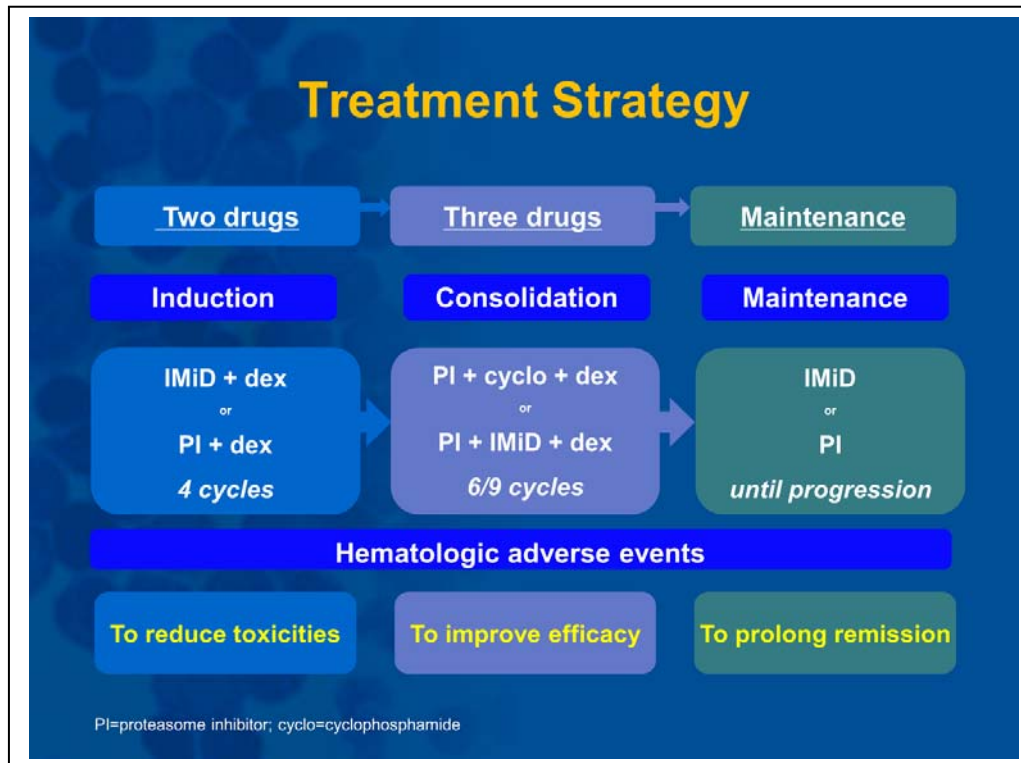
Treatment Strategy

Two drugs

Three drugs

Maintenance

Induction

Consolidation

Maintenance

IMiD + dex
or
PI + dex
4 cycles

PI + cyclo + dex
or
PI + IMiD + dex
6/9 cycles

IMiD
or
PI
until progression

Hematologic adverse events

To reduce toxicities

To improve efficacy

To prolong remission

PI=proteasome inhibitor; cyclo=cyclophosphamide